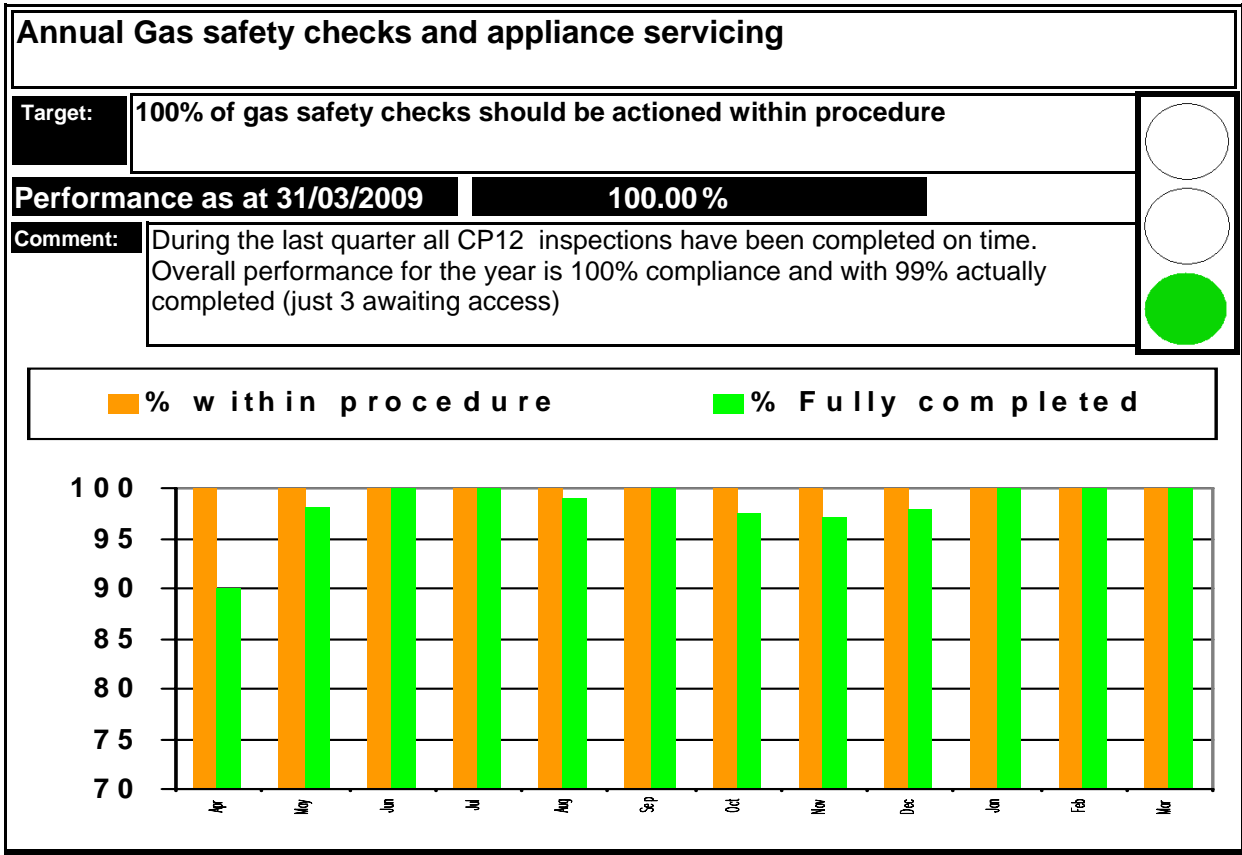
Annual Gas safety checks and appliance servicing

Target: 100% of gas safety checks should be actioned within procedure

Performance as at 31/03/2009 100.00 %

Comment: During the last quarter all CP12 inspections have been completed on time. Overall performance for the year is 100% compliance and with 99% actually completed (just 3 awaiting access)

% within procedure % Fully completed

100
95
90
85
80
75
70

Apr May Jun Jul Aug Sep Oct Nov Dec Jan Feb Mar